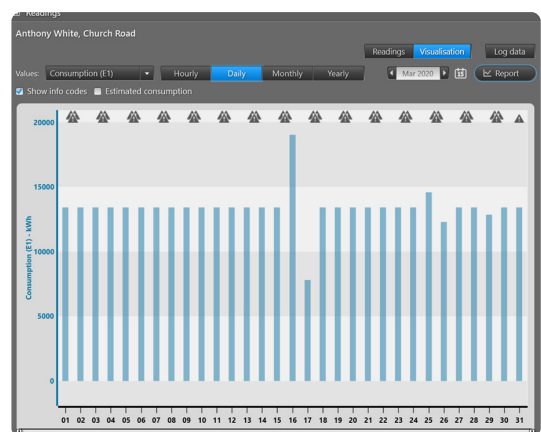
Readings

Anthony White, Church Road

Readings Visualisation Log data

Values: Consumption (E1) Hourly Daily Monthly Yearly Mar 2020 Report

Show info codes Estimated consumption

Consumption (E1) - kWh

20000
15000
10000
5000
0

01 02 03 04 05 06 07 08 09 10 11 12 13 14 15 16 17 18 19 20 21 22 23 24 25 26 27 28 29 30 31